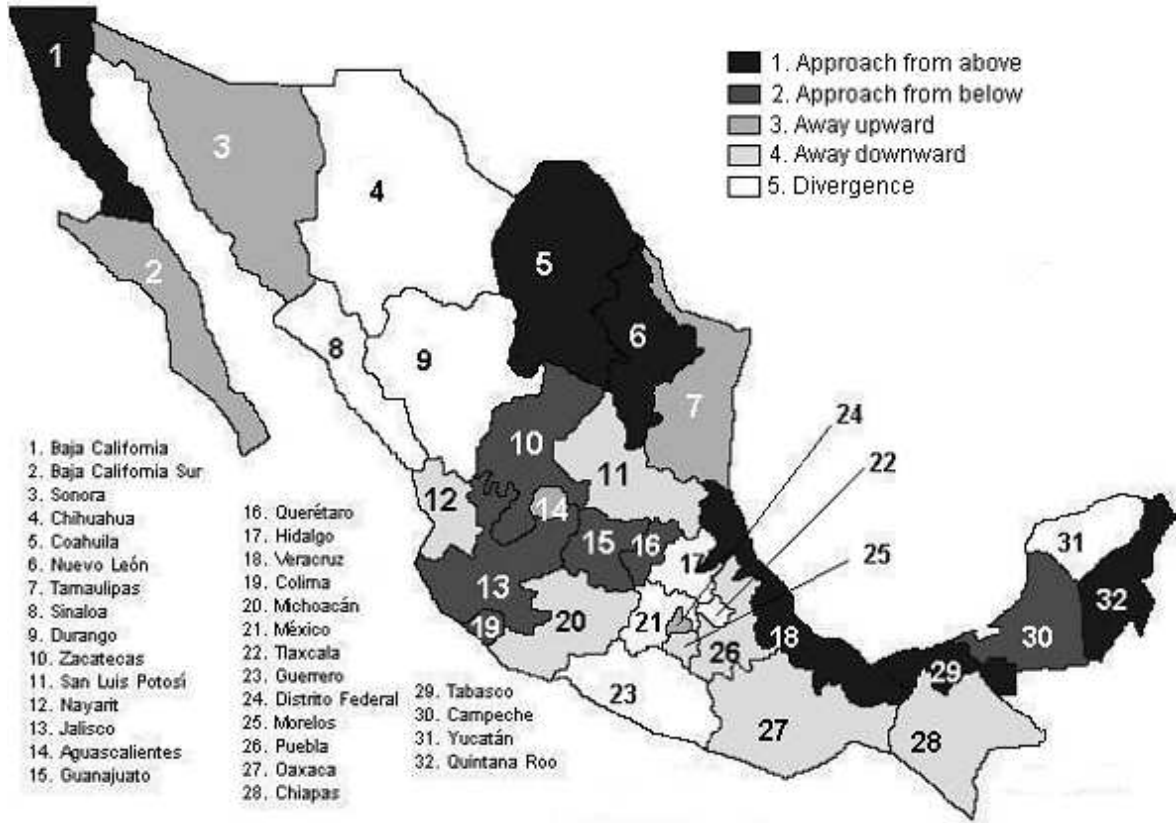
1. Approach from above
2. Approach from below
3. Away upward
4. Away downward
5. Divergence

1
3
4
2
5
6
8
9
7
24
10
22
11
12
14
31
15
16
17
25
13
32
18
30
19
20
21
29
26
23
27
28

1. Baja California
2. Baja California Sur
3. Sonora
4. Chihuahua
5. Coahuila
6. Nuevo León
7. Tamaulipas
8. Sinaloa
9. Durango
10. Zacatecas
11. San Luis Potosí
12. Nayarit
13. Jalisco
14. Aguascalientes
15. Guanajuato

16. Querétaro
17. Hidalgo
18. Veracruz
19. Colima
20. Michoacán
21. México
22. Tlaxcala
23. Guerrero
24. Distrito Federal
25. Morelos
26. Puebla
27. Oaxaca
28. Chiapas

29. Tabasco
30. Campeche
31. Yucatán
32. Quintana Roo